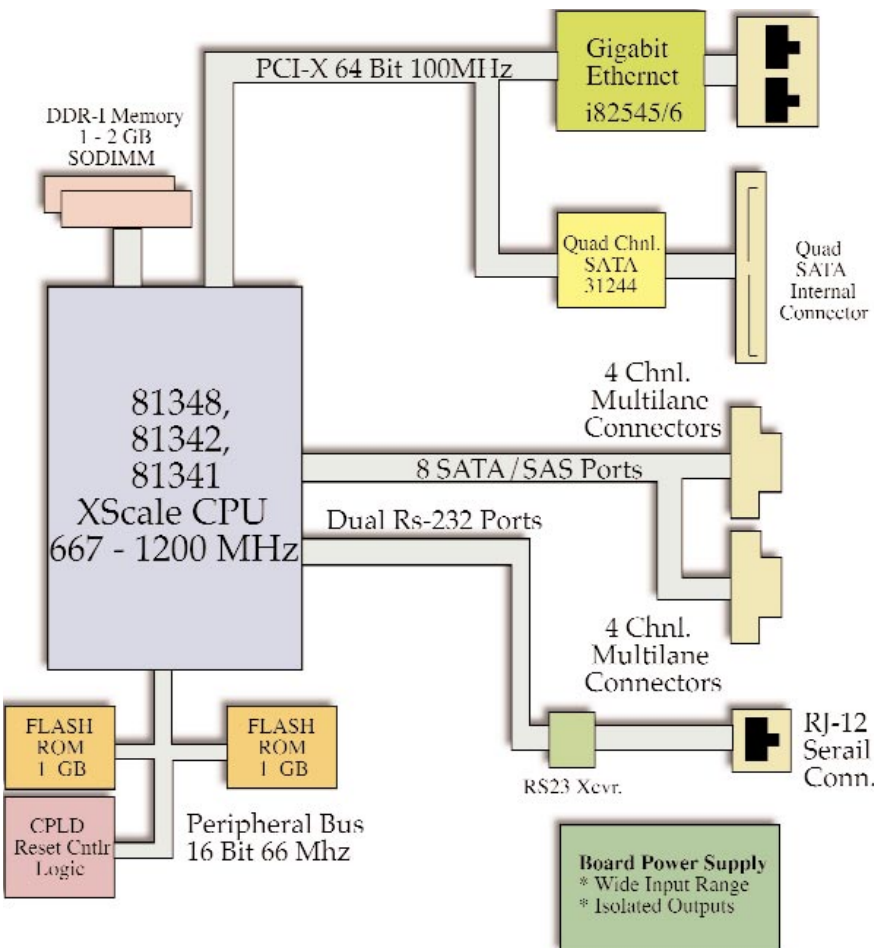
PCI-X 64 Bit 100MHz

Gigabit Ethernet i82545/6

DDR-1 Memory 1 - 2 GB SODIMM

Quad Chnl. SATA 31244

Quad SATA Internal Connector

81348, 81342, 81341 XScale CPU 667 - 1200 MHz

4 Chnl. Multilane Connectors

8 SATA / SAS Ports

Dual Rs-232 Ports

4 Chnl. Multilane Connectors

FLASH ROM 1 GB

FLASH ROM 1 GB

RJ-12 Serail Conn.

RS23 Xcvr.

CPLD Reset Cntlr Logic

Peripheral Bus 16 Bit 66 Mhz

Board Power Supply
* Wide Input Range
* Isolated Outputs